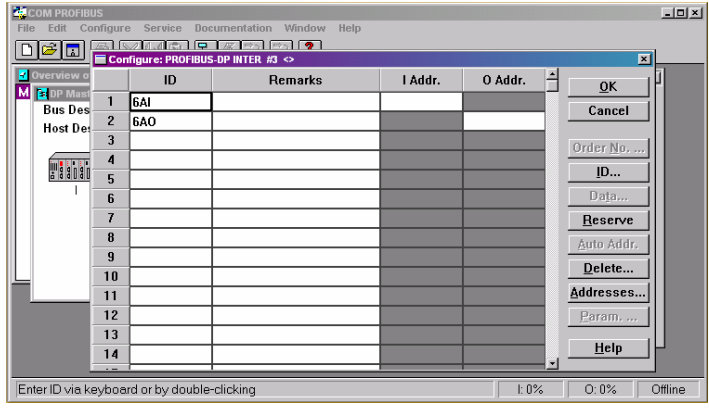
COM PROFIBUS

File Edit Configure Service Documentation Window Help

Overview o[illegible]

M DP Mast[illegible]

Bus Des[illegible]

Host Des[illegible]

Configure: PROFIBUS-DP INTER #3 <>

| | ID | Remarks | I Addr. | O Addr. |
|---|---|---|---|---|
| 1 | 6AI | | | |
| 2 | 6AO | | | |
| 3 | | | | |
| 4 | | | | |
| 5 | | | | |
| 6 | | | | |
| 7 | | | | |
| 8 | | | | |
| 9 | | | | |
| 10 | | | | |
| 11 | | | | |
| 12 | | | | |
| 13 | | | | |
| 14 | | | | |

OK

Cancel

Order No. ...

ID...

Data...

Reserve

Auto Addr.

Delete...

Addresses...

Param. ...

Help

Enter ID via keyboard or by double-clicking

I: 0%

O: 0%

Offline